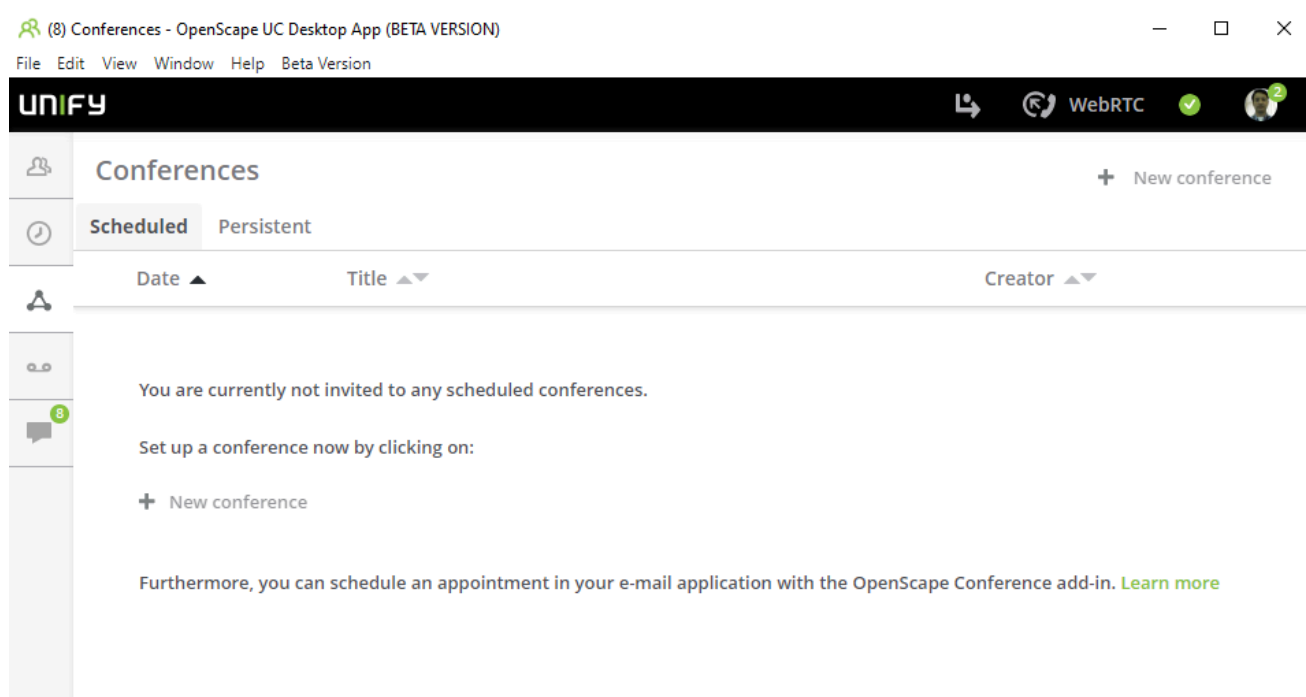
(8) Conferences - OpenScape UC Desktop App (BETA VERSION)

File Edit View Window Help Beta Version

UNIFY

WebRTC

2

8

Conferences

+ New conference

Scheduled Persistent

Date ▲ Title Creator

You are currently not invited to any scheduled conferences.

Set up a conference now by clicking on:

+ New conference

Furthermore, you can schedule an appointment in your e-mail application with the OpenScape Conference add-in. Learn more